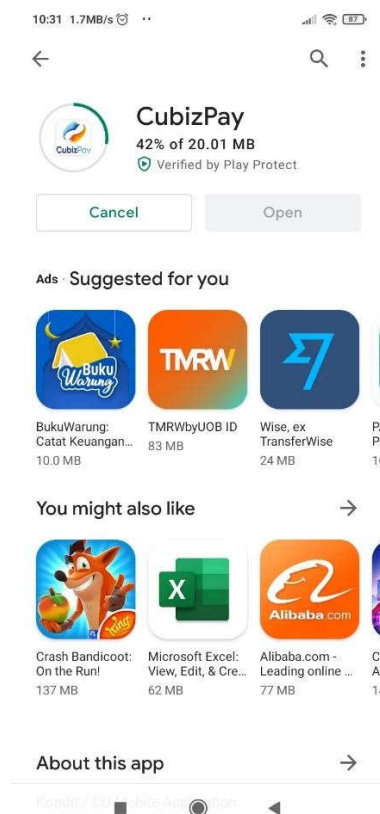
10:31 1.7MB/s ⏰ ··

87

CubizPay

CubizPay
42% of 20.01 MB
Verified by Play Protect

Cancel

Open

Ads · Suggested for you

Buku Warung

TMRW

BukuWarung: Catat Keuangan...
10.0 MB

TMRWbyUOB ID
83 MB

Wise, ex TransferWise
24 MB

You might also like

Crash Bandicoot: On the Run!
137 MB

Microsoft Excel: View, Edit, & Cre...
62 MB

Alibaba.com

Alibaba.com - Leading online ...
77 MB

About this app

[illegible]